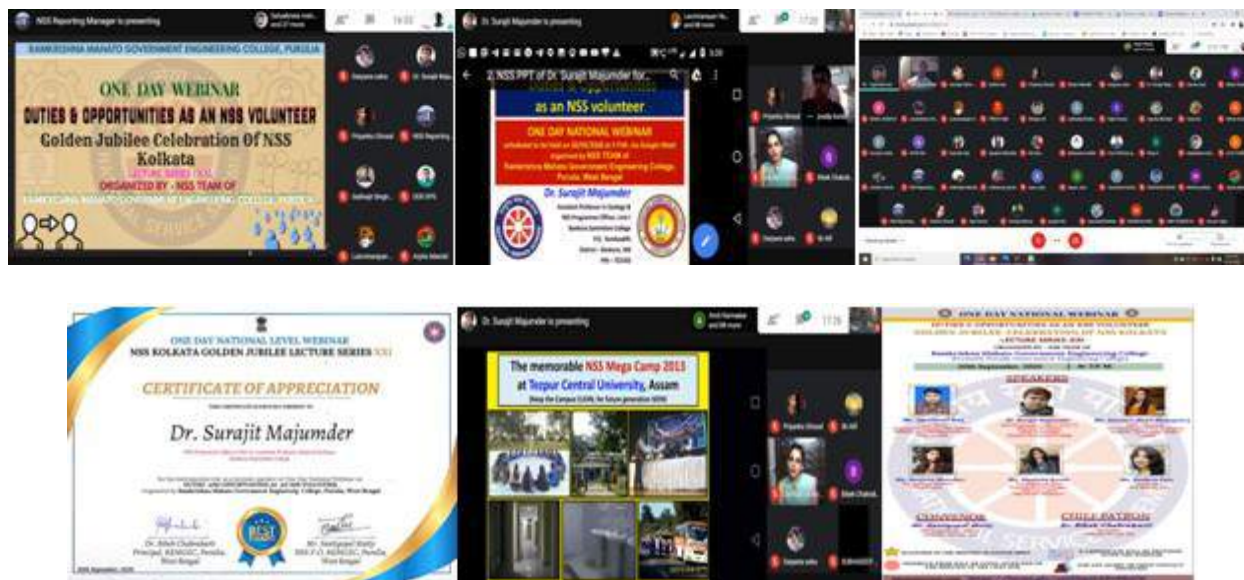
NSS Reporting Manager is presenting

RAMKRISHNA MAHATO GOVERNMENT ENGINEERING COLLEGE, PURULIA

ONE DAY WEBINAR

DUTIES & OPPORTUNITIES AS AN NSS VOLUNTEER

Golden Jubilee Celebration Of NSS Kolkata

LECTURE SERIES (XX)

ORGANIZED BY - NSS TEAM OF

RAMKRISHNA MAHATO GOVERNMENT ENGINEERING COLLEGE, PURULIA

Dr. Surajit Majumder is presenting

2. NSS PPT of Dr. Surajit Majumder for...

as an NSS volunteer

ONE DAY NATIONAL WEBINAR

Dr. Surajit Majumder

ONE DAY NATIONAL LEVEL WEBINAR

NSS KOLKATA GOLDEN JUBILEE LECTURE SERIES (XX)

CERTIFICATE OF APPRECIATION

Dr. Surajit Majumder

Dr. Bikash Chakrabarti
Principal, RKMGEC, Purulia, West Bengal

Mr. Santigopal Maity
NSS P.O. RKMGEC, Purulia, West Bengal

Dr. Surajit Majumder is presenting

The memorable NSS Mega Camp 2013 at Tezpur Central University, Assam

ONE DAY NATIONAL WEBINAR

SPEAKERS

CONVENOR

CHIEF PATRON